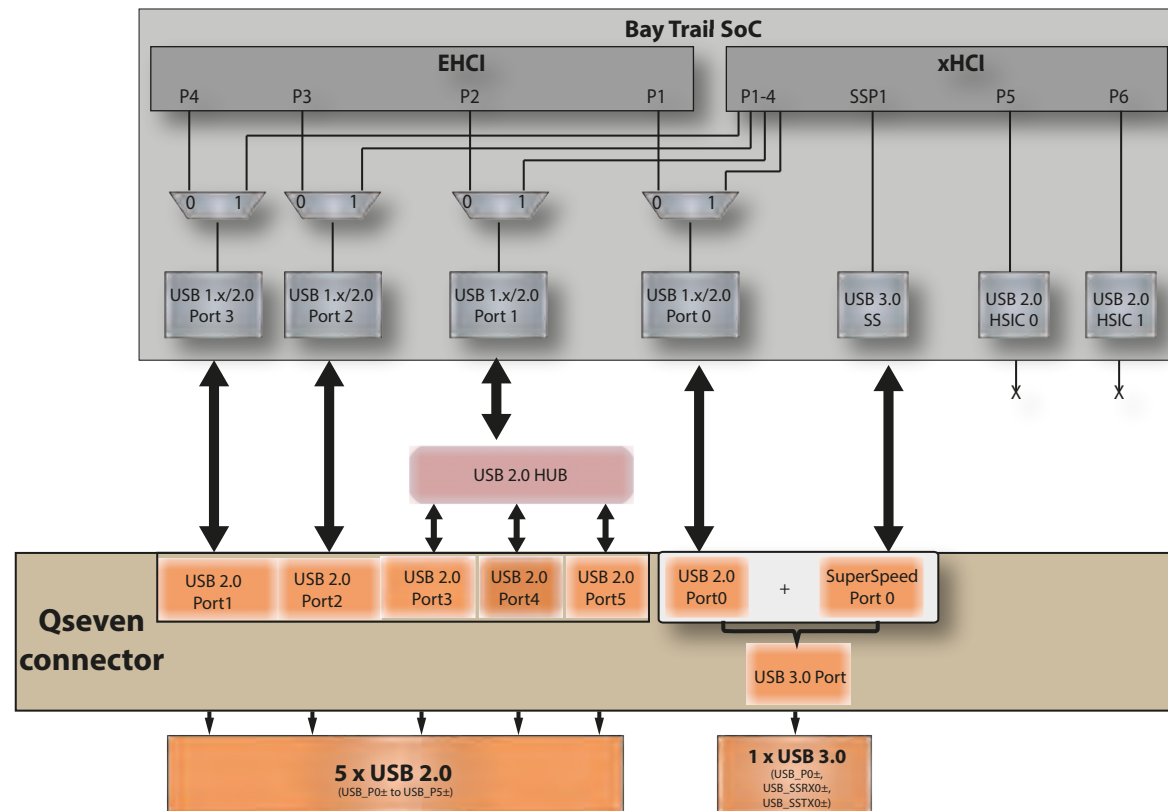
Bay Trail SoC

EHCI

P4 P3 P2 P1

xHCI

P1-4 SSP1 P5 P6

0 1
0 1
0 1
0 1

USB 1.x/2.0 Port 3
USB 1.x/2.0 Port 2
USB 1.x/2.0 Port 1
USB 1.x/2.0 Port 0
USB 3.0 SS
USB 2.0 HSIC 0
USB 2.0 HSIC 1

X X

USB 2.0 HUB

Qseven connector

USB 2.0 Port1
USB 2.0 Port2
USB 2.0 Port3
USB 2.0 Port4
USB 2.0 Port5
USB 2.0 Port0
+
SuperSpeed Port 0

USB 3.0 Port

5 x USB 2.0
(USB_P0± to USB_P5±)

1 x USB 3.0
(USB_P0±, USB_SSRX0±, USB_SSTX0±)